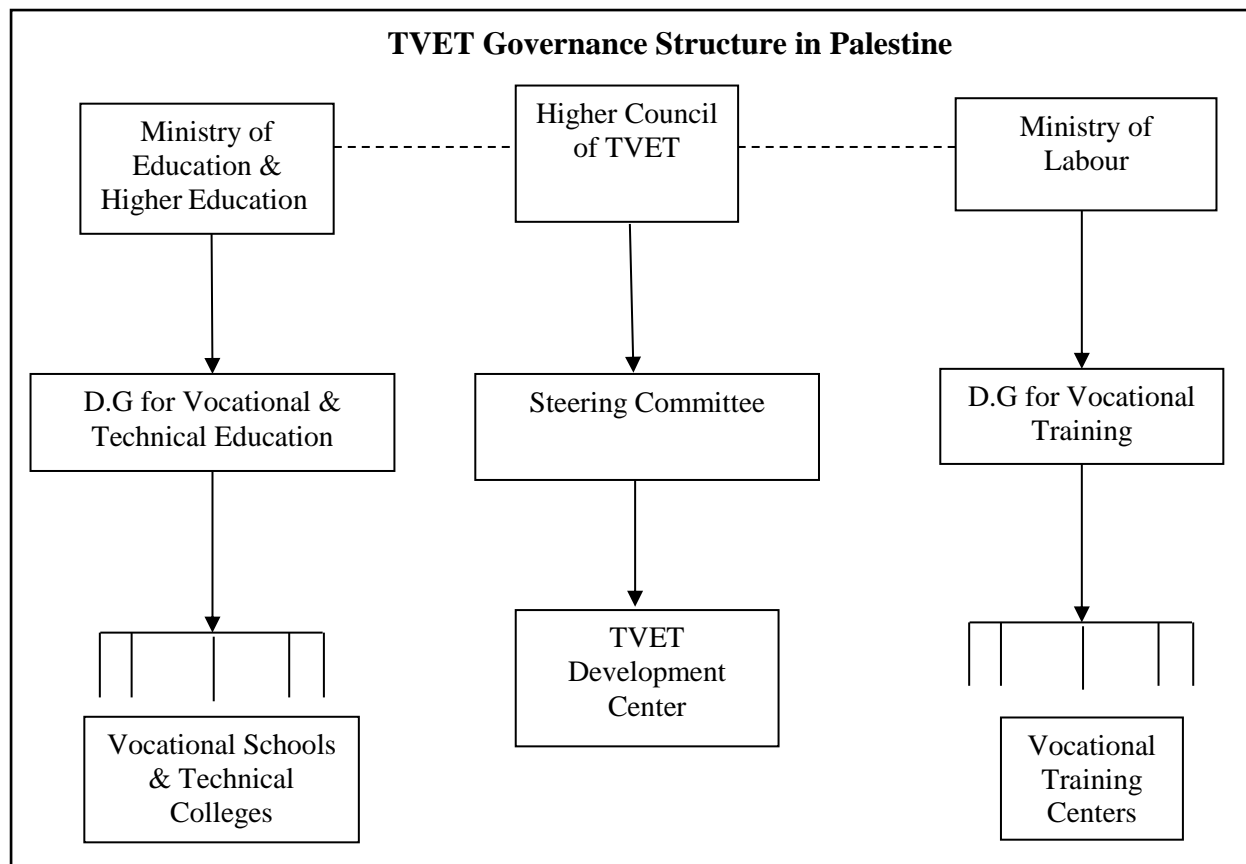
TVET Governance Structure in Palestine

Ministry of Education & Higher Education

Higher Council of TVET

Ministry of Labour

D.G for Vocational & Technical Education

Steering Committee

D.G for Vocational Training

TVET Development Center

Vocational Schools & Technical Colleges

Vocational Training Centers